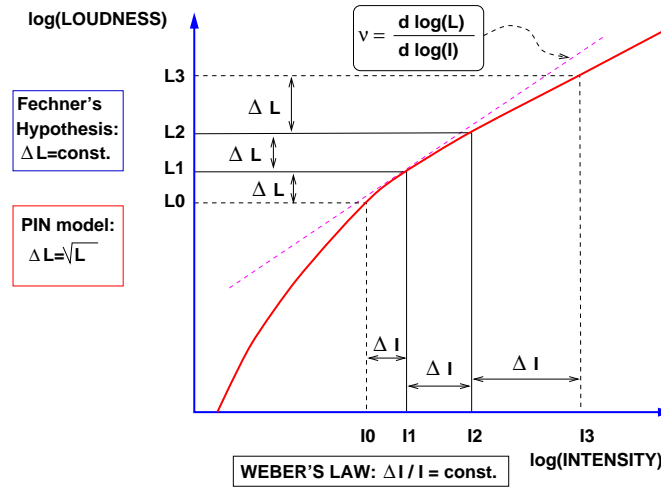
log(LOUDNESS)

$\nu = \frac{d \log(L)}{d \log(I)}$

L3

L2

L1

L0

$\Delta$ L

$\Delta$ L

$\Delta$ L

Fechner's Hypothesis: $\Delta$L=const.

PIN model: $\Delta L=\sqrt{L}$

$\Delta$ I

$\Delta$ I

$\Delta$ I

I0 I1 I2 I3

log(INTENSITY)

WEBER'S LAW: $\Delta$I / I = const.